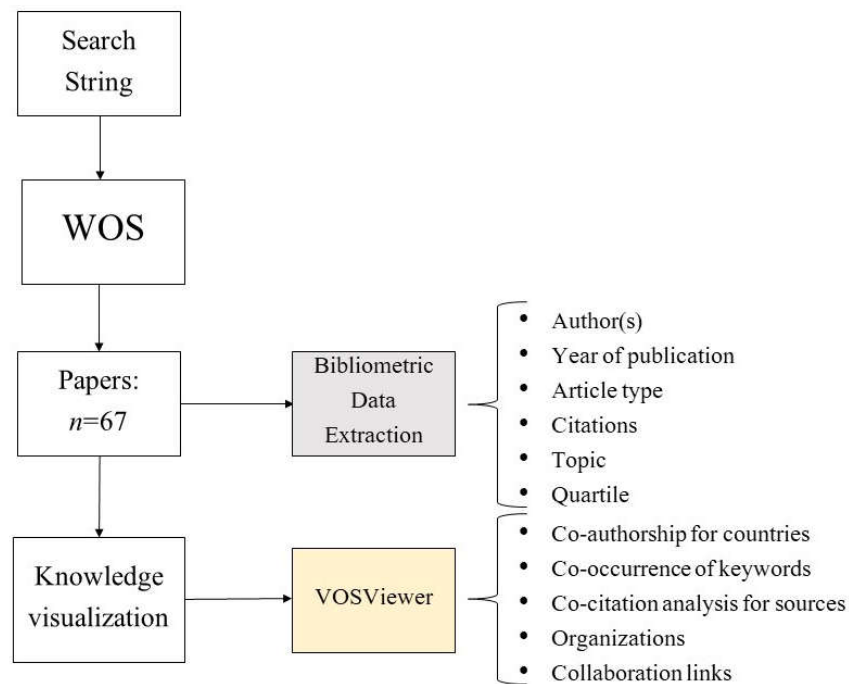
Search String

WOS

Papers: $n$=67

Bibliometric Data Extraction

- Author(s)
- Year of publication
- Article type
- Citations
- Topic
- Quartile

Knowledge visualization

VOSViewer

- Co-authorship for countries
- Co-occurrence of keywords
- Co-citation analysis for sources
- Organizations
- Collaboration links